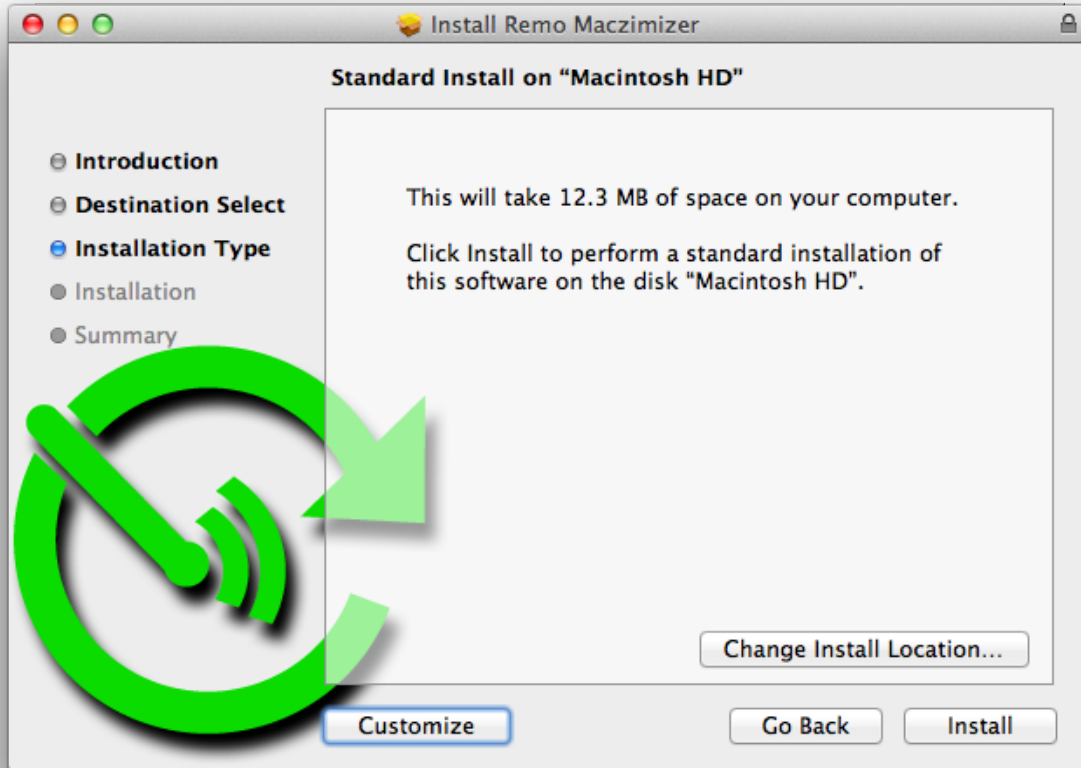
Install Remo Maczimizer

Standard Install on “Macintosh HD”

Introduction
Destination Select
Installation Type
Installation
Summary

This will take 12.3 MB of space on your computer.

Click Install to perform a standard installation of this software on the disk "Macintosh HD".

Change Install Location...

Customize

Go Back

Install